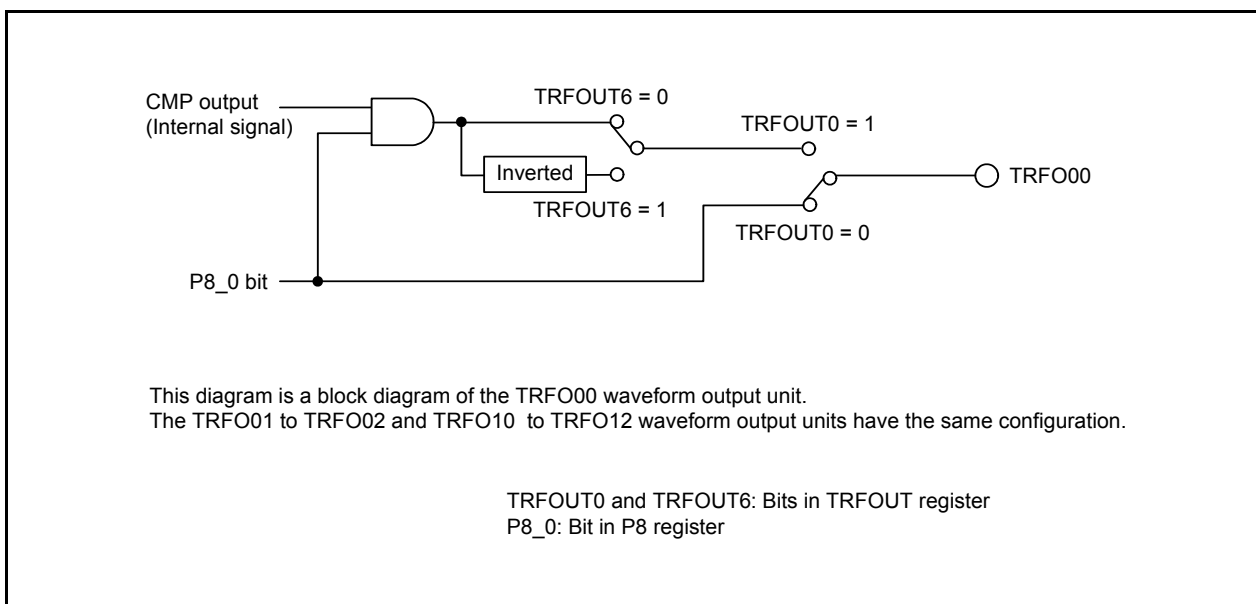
CMP output
(Internal signal)

TRFOUT6 = 0

TRFOUT0 = 1

Inverted

TRFO00

TRFOUT6 = 1

TRFOUT0 = 0

P8_0 bit

This diagram is a block diagram of the TRFO00 waveform output unit.
The TRFO01 to TRFO02 and TRFO10 to TRFO12 waveform output units have the same configuration.

TRFOUT0 and TRFOUT6: Bits in TRFOUT register
P8_0: Bit in P8 register